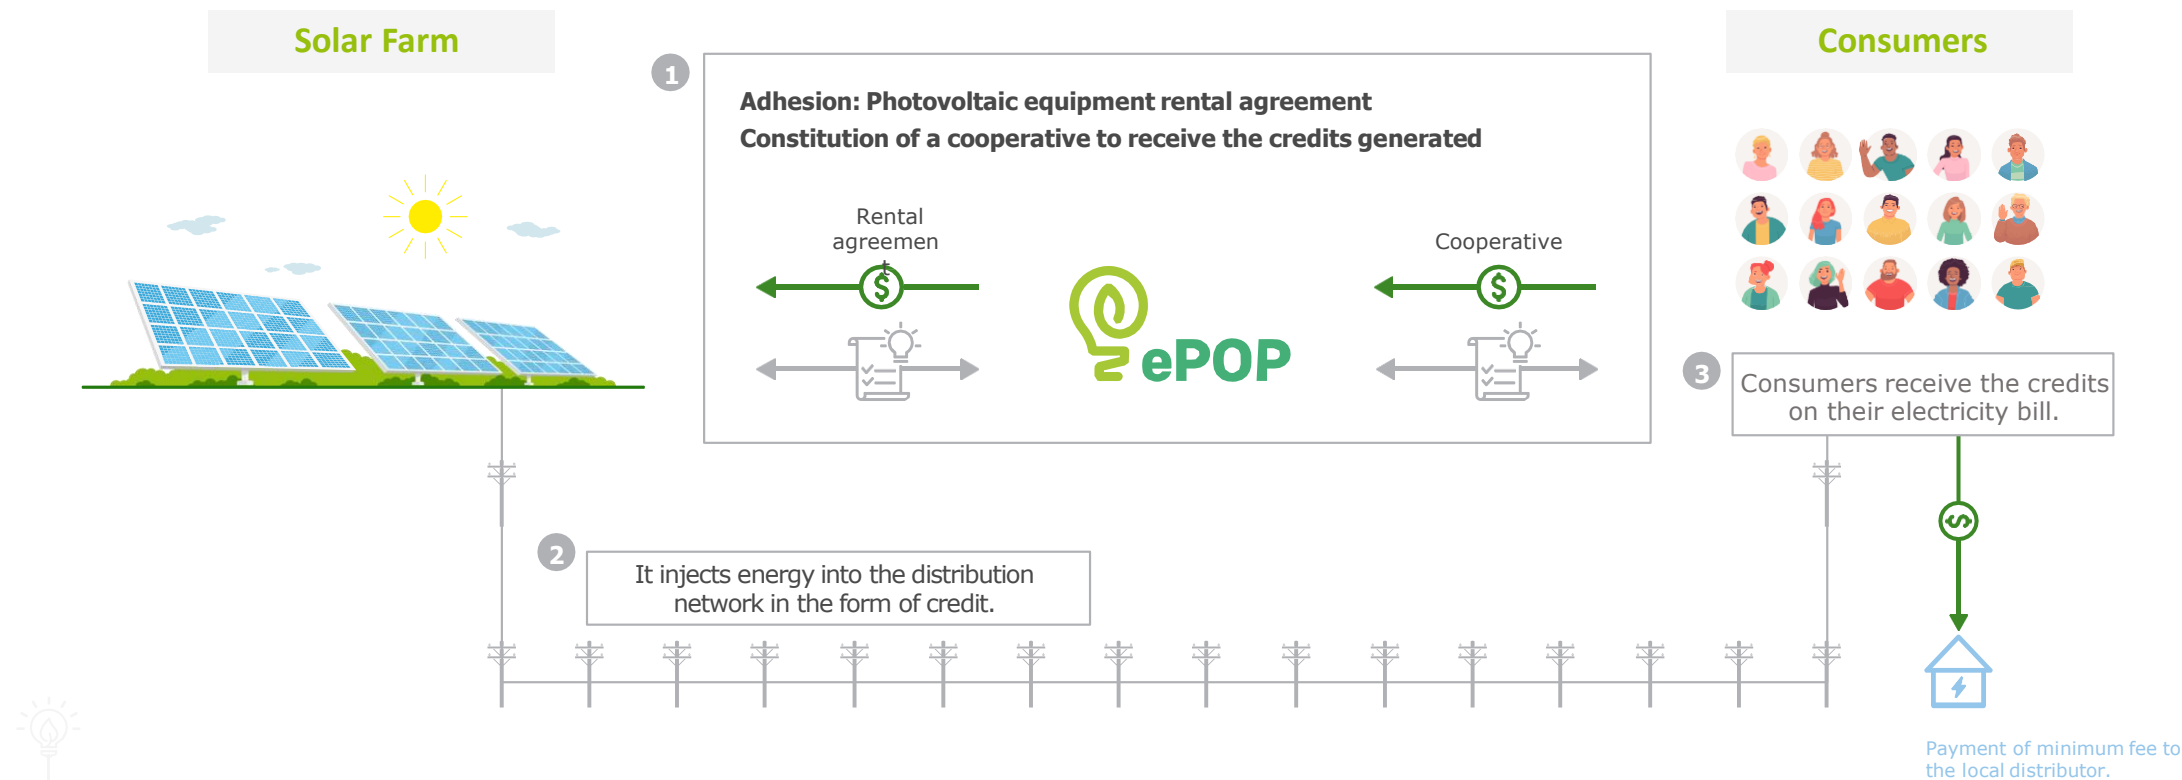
Solar Farm

1

Adhesion: Photovoltaic equipment rental agreement
Constitution of a cooperative to receive the credits generated

Rental agreemen t

ePOP

Cooperative

Consumers

3

Consumers receive the credits on their electricity bill.

2

It injects energy into the distribution network in the form of credit.

Payment of minimum fee to the local distributor.